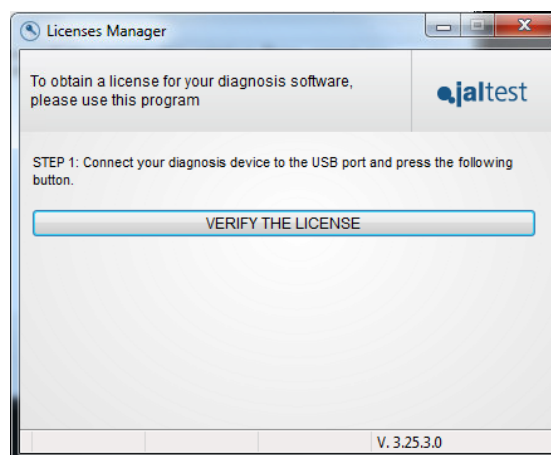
Licenses Manager

To obtain a license for your diagnosis software, please use this program

jaltest

STEP 1: Connect your diagnosis device to the USB port and press the following button.

VERIFY THE LICENSE

V. 3.25.3.0